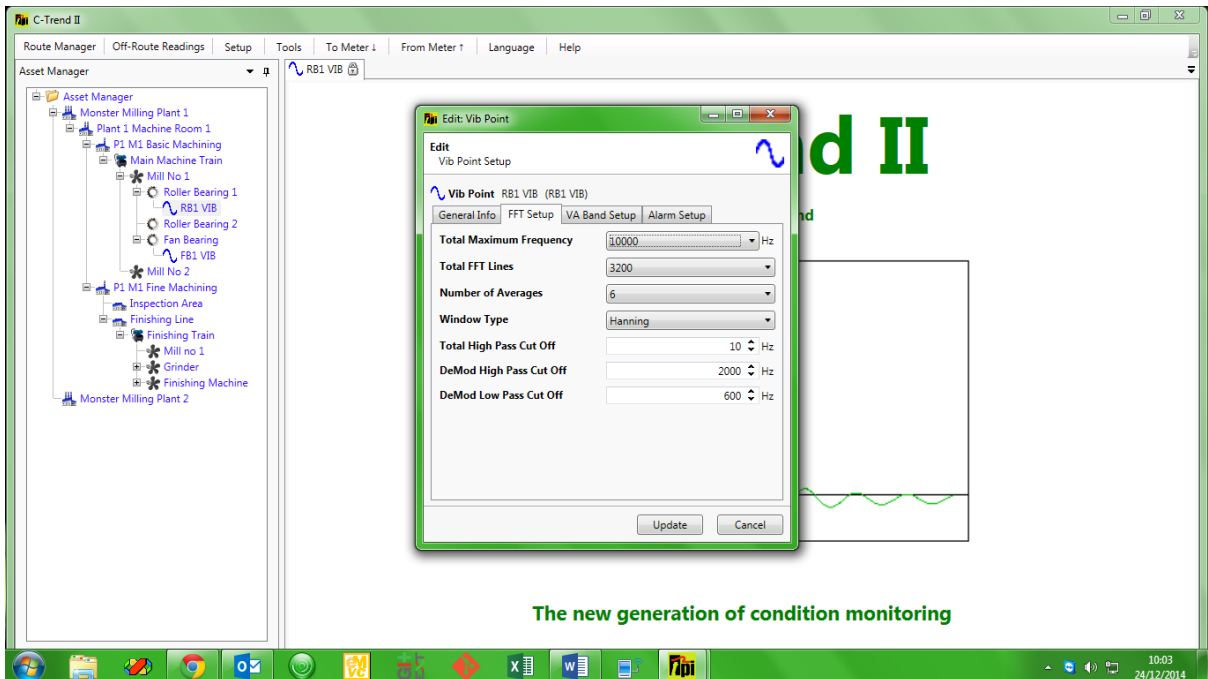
C-Trend II

Route Manager | Off-Route Readings | Setup | Tools | To Meter ↓ | From Meter ↑ | Language | Help

Asset Manager

Asset Manager
Monster Milling Plant 1
Plant 1 Machine Room 1
P1 M1 Basic Machining
Main Machine Train
Mill No 1
Roller Bearing 1
RB1 VIB
Roller Bearing 2
Fan Bearing
FB1 VIB
Mill No 2
P1 M1 Fine Machining
Inspection Area
Finishing Line
Finishing Train
Mill no 1
Grinder
Finishing Machine
Monster Milling Plant 2

RB1 VIB

nd II

nd

Edit: Vib Point

Edit
Vib Point Setup

Vib Point RB1 VIB (RB1 VIB)

General Info | FFT Setup | VA Band Setup | Alarm Setup

Total Maximum Frequency 10000 Hz
Total FFT Lines 3200
Number of Averages 6
Window Type Hanning
Total High Pass Cut Off 10 Hz
DeMod High Pass Cut Off 2000 Hz
DeMod Low Pass Cut Off 600 Hz

Update Cancel

The new generation of condition monitoring

10:03
24/12/2014